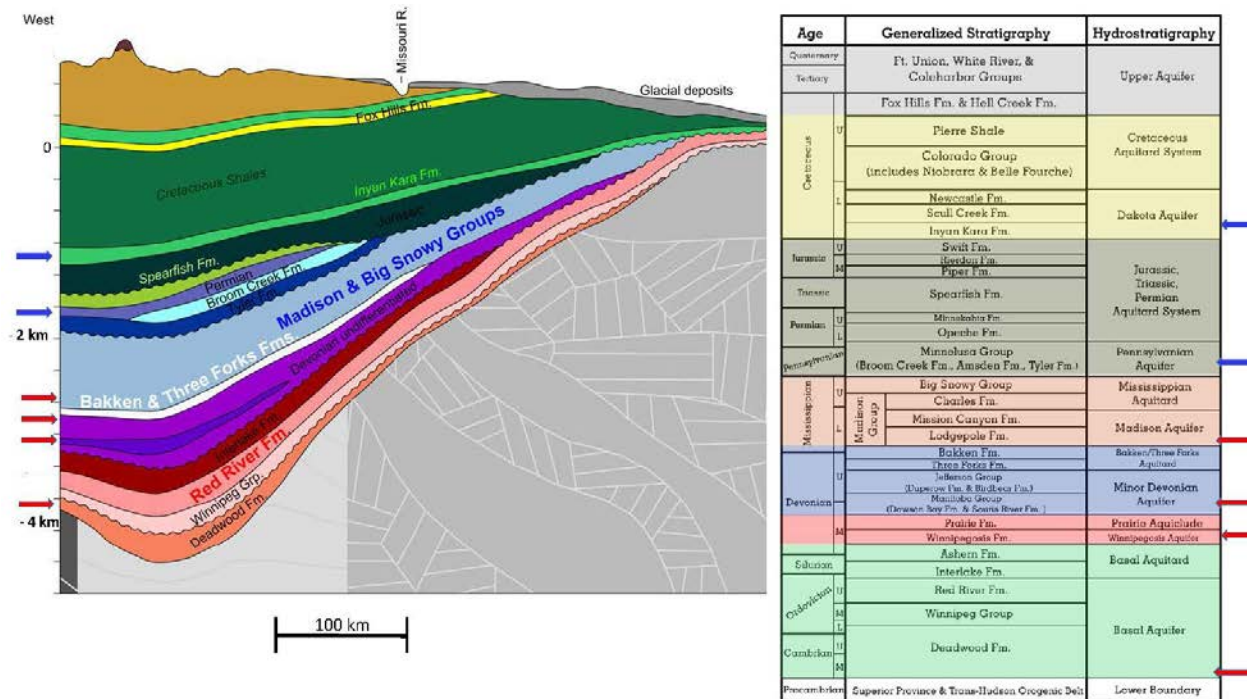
West

Missouri R.

Glacial deposits

Fox Hills Fm.

0

Cretaceous Shales

Inyan Kara Fm.

Jurassic

Madison & Big Snowy Groups

Spearfish Fm.

Permian

Broom Creek Fm.

Tyler Fm.

- 2 km

Bakken & Three Forks Fms.

Devonian undifferentiated

Interlake Fm.

Red River Fm.

Winnipeg Grp.

Deadwood Fm.

- 4 km

100 km

| Age | | | Generalized Stratigraphy | Hydrostratigraphy |
|---|---|---|---|---|
| Quaternary | | | Ft. Union, White River, & Coleharbor Groups | Upper Aquifer |
| Tertiary | | | | |
| | | | Fox Hills Fm. & Hell Creek Fm. | |
| Cretaceous | U | | Pierre Shale | Cretaceous Aquitard System |
| | | | Colorado Group (includes Niobrara & Belle Fourche) | |
| | L | | Newcastle Fm. | Dakota Aquifer |
| | | | Skull Creek Fm. | |
| | | | Inyan Kara Fm. | |
| Jurassic | U | | Swift Fm. | Jurassic, Triassic, Permian Aquitard System |
| | M | | Rierdon Fm. | |
| | | | Piper Fm. | |
| Triassic | | | Spearfish Fm. | |
| Permian | U | | Minnekahta Fm. | |
| | L | | Opeche Fm. | |
| Pennsylvanian | | | Minnelusa Group (Broom Creek Fm., Amsden Fm., Tyler Fm.) | Pennsylvanian Aquifer |
| Mississippian | U | | Big Snowy Group | Mississippian Aquitard |
| | | Madison Group | Charles Fm. | |
| | L | | Mission Canyon Fm. | Madison Aquifer |
| | | | Lodgepole Fm. | |
| Devonian | U | | Bakken Fm. | Bakken/Three Forks Aquitard |
| | | | Three Forks Fm. | |
| | | | Jefferson Group (Duperow Fm. & Birdbear Fm.) | Minor Devonian Aquifer |
| | | | Manitoba Group (Dawson Bay Fm. & Souris River Fm.) | |
| | M | | Prairie Fm. | Prairie Aquiclude |
| | | | Winnipegosis Fm. | Winnipegosis Aquifer |
| Silurian | | | Ashern Fm. | Basal Aquitard |
| | | | Interlake Fm. | |
| Ordovician | U | | Red River Fm. | Basal Aquifer |
| | M | | Winnipeg Group | |
| | L | | | |
| Cambrian | U | | Deadwood Fm. | |
| | M | | | |
| Precambrian | | | Superior Province & Trans-Hudson Orogenic Belt | Lower Boundary |